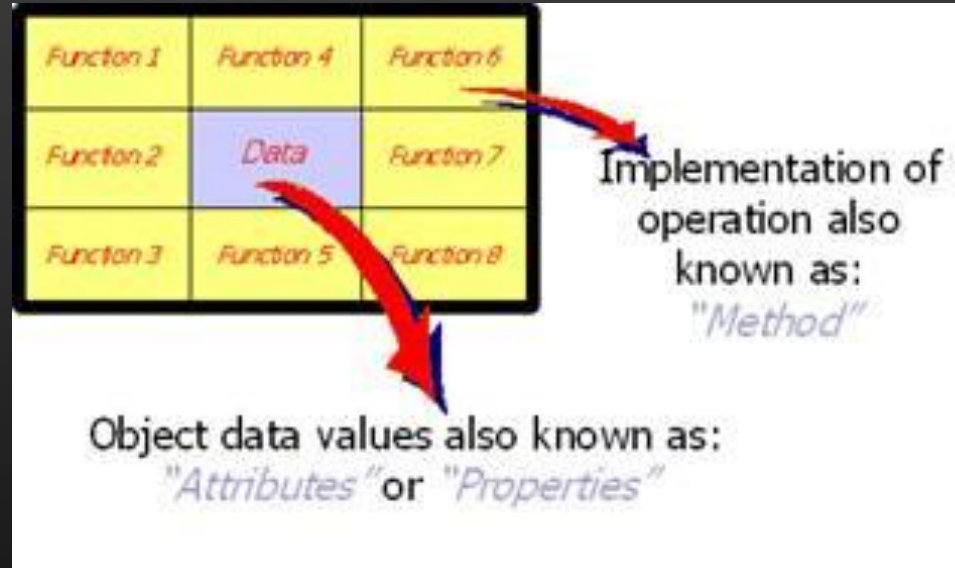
| Function 1 | Function 4 | Function 6 |
|---|---|---|
| Function 2 | Data | Function 7 |
| Function 3 | Function 5 | Function 8 |

Implementation of operation also known as: "Method"

Object data values also known as: "Attributes" or "Properties"